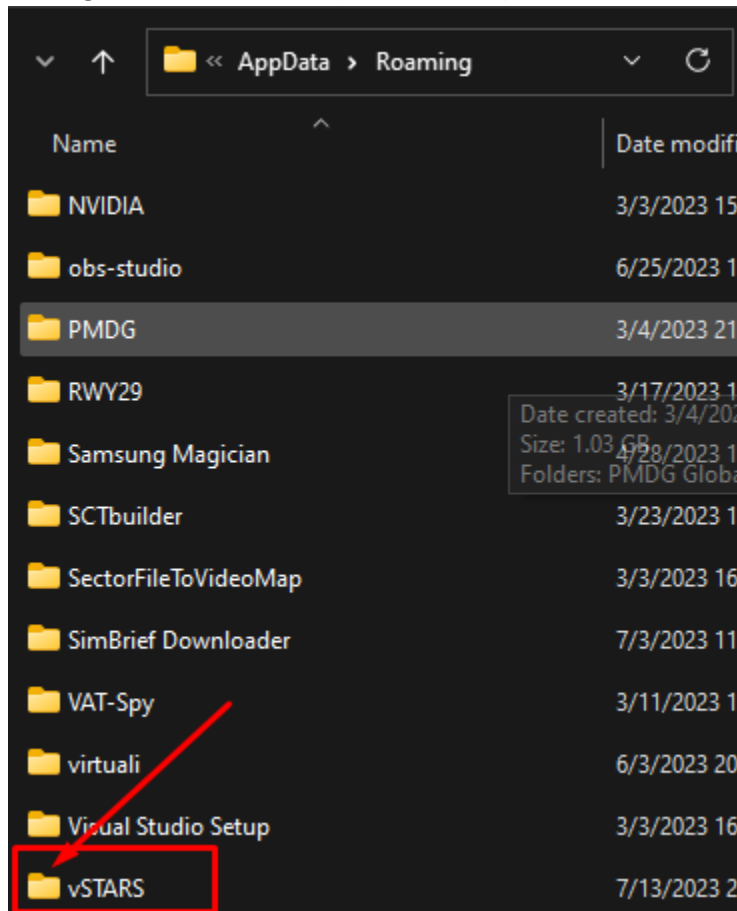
« AppData > Roaming

| Name | Date modifi |
|---|---|
| NVIDIA | 3/3/2023 15 |
| obs-studio | 6/25/2023 1 |
| PMDG | 3/4/2023 21 |
| RWY29 | 3/17/2023 1 |
| Samsung Magician | 4/28/2023 1 |
| SCTbuilder | 3/23/2023 1 |
| SectorFileToVideoMap | 3/3/2023 16 |
| SimBrief Downloader | 7/3/2023 11 |
| VAT-Spy | 3/11/2023 1 |
| virtuali | 6/3/2023 20 |
| Visual Studio Setup | 3/3/2023 16 |
| vSTARS | 7/13/2023 2 |

Date created: 3/4/20
Size: 1.03 GB
Folders: PMDG Globa